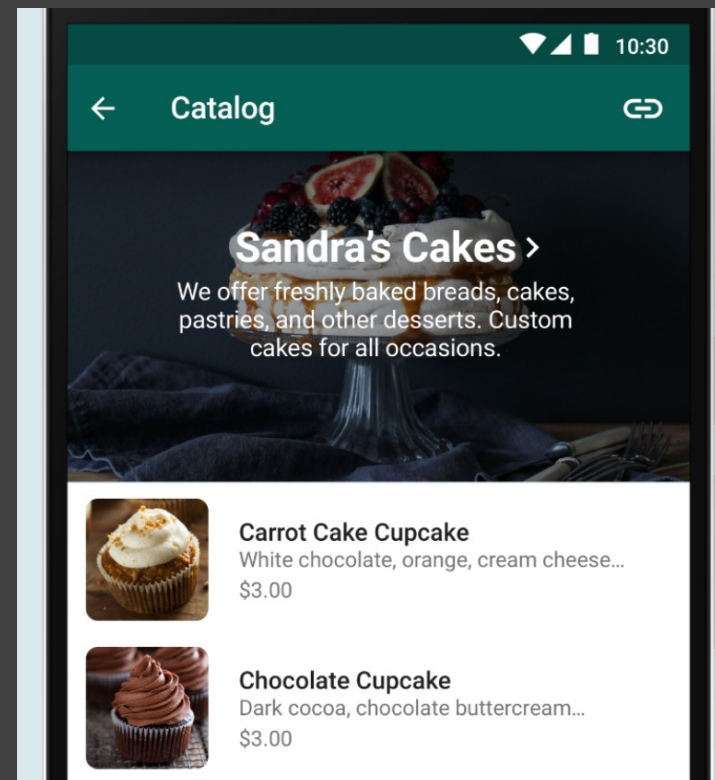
10:30

Catalog

Sandra's Cakes

We offer freshly baked breads, cakes, pastries, and other desserts. Custom cakes for all occasions.

Carrot Cake Cupcake
White chocolate, orange, cream cheese...
$3.00

Chocolate Cupcake
Dark cocoa, chocolate buttercream...
$3.00